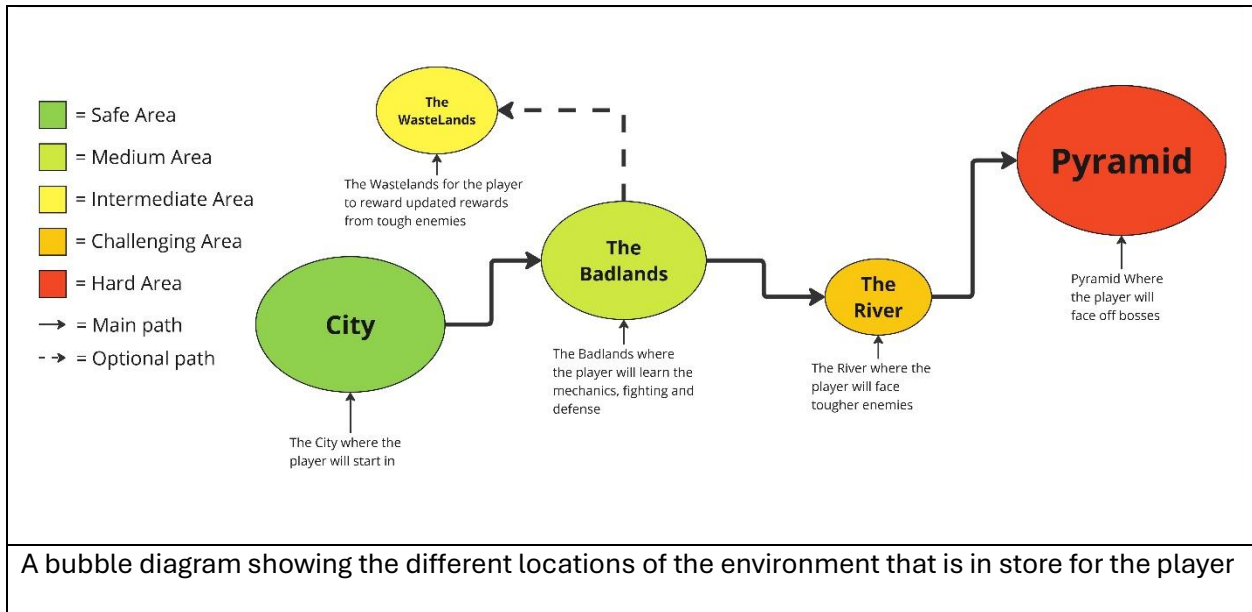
= Safe Area
= Medium Area
= Intermediate Area
= Challenging Area
= Hard Area
→ = Main path
- → = Optional path

The WasteLands

The Wastelands for the player to reward updated rewards from tough enemies

City

The City where the player will start in

The Badlands

The Badlands where the player will learn the mechanics, fighting and defense

The River

The River where the player will face tougher enemies

Pyramid

Pyramid Where the player will face off bosses

A bubble diagram showing the different locations of the environment that is in store for the player